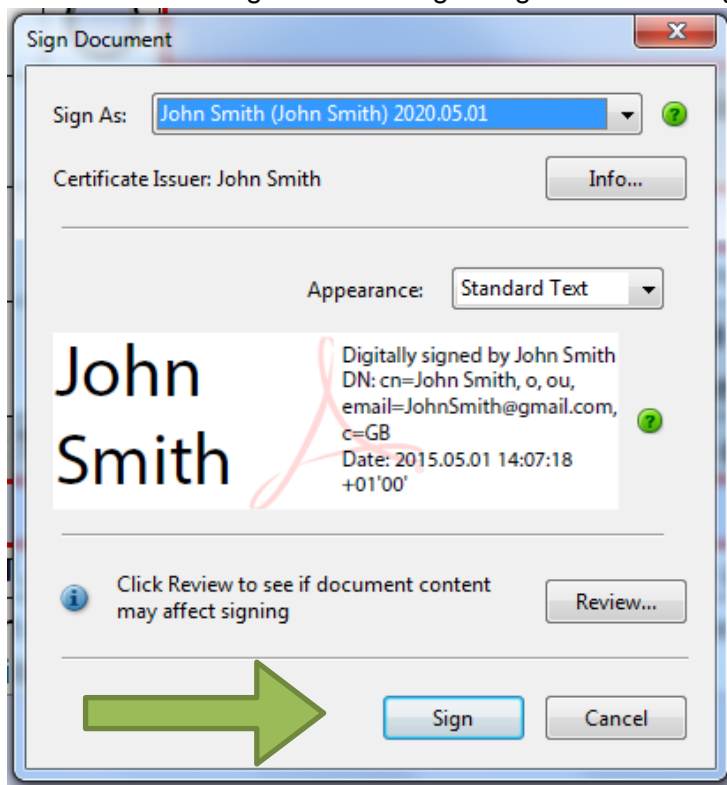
Sign Document

Sign As: John Smith (John Smith) 2020.05.01

Certificate Issuer: John Smith

Info...

Appearance: Standard Text

John Smith

Digitally signed by John Smith
DN: cn=John Smith, o, ou, email=JohnSmith@gmail.com, c=GB
Date: 2015.05.01 14:07:18 +01'00'

Click Review to see if document content may affect signing

Review...

Sign

Cancel